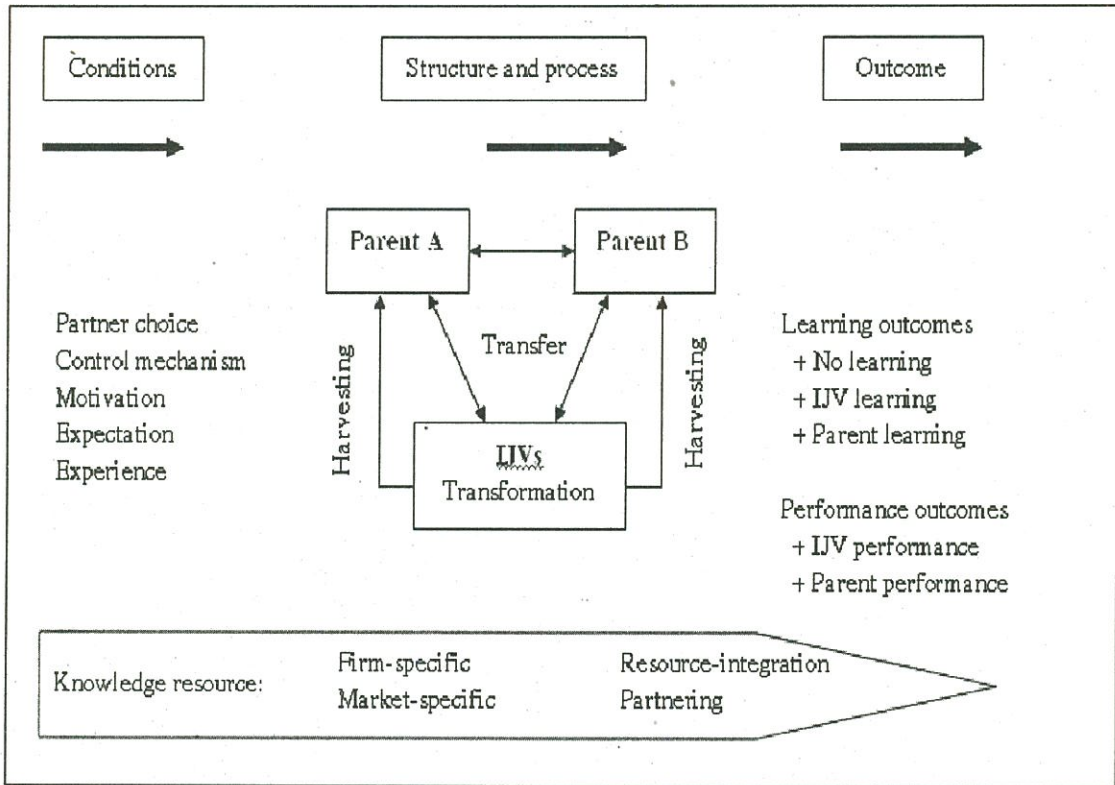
Conditions

Structure and process

Outcome

Parent A

Parent B

Partner choice
Control mechanism
Motivation
Expectation
Experience

Harvesting

Transfer

Harvesting

IJVs
Transformation

Learning outcomes
+ No learning
+ IJV learning
+ Parent learning

Performance outcomes
+ IJV performance
+ Parent performance

Knowledge resource:

Firm-specific
Market-specific

Resource-integration
Partnering